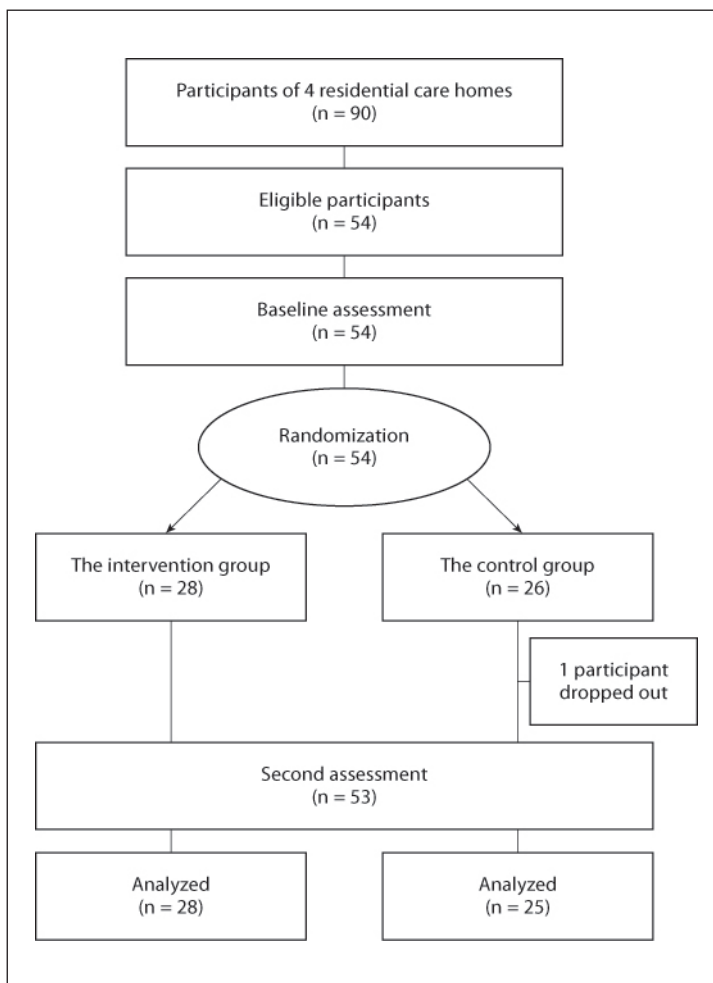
Participants of 4 residential care homes
(n = 90)

Eligible participants
(n = 54)

Baseline assessment
(n = 54)

Randomization
(n = 54)

The intervention group
(n = 28)

The control group
(n = 26)

1 participant dropped out

Second assessment
(n = 53)

Analyzed
(n = 28)

Analyzed
(n = 25)